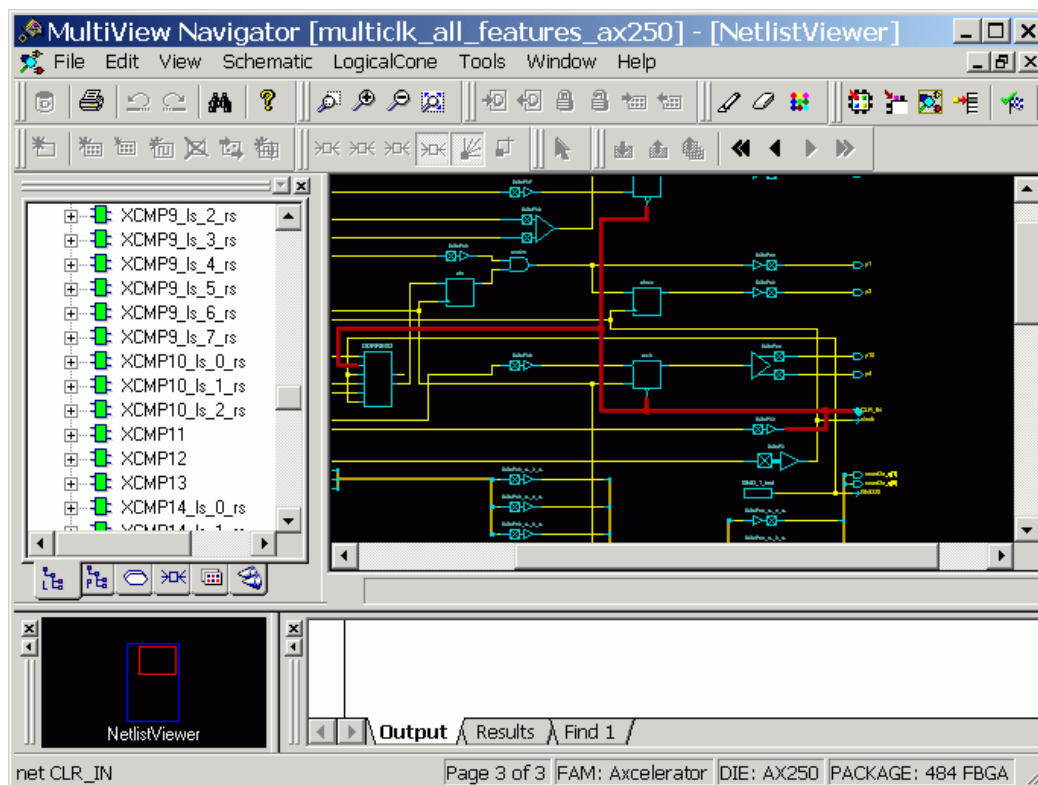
MultiView Navigator [multiclk_all_features_ax250] - [NetlistViewer]

File Edit View Schematic LogicalCone Tools Window Help

XCMP9_ls_2_rs
XCMP9_ls_3_rs
XCMP9_ls_4_rs
XCMP9_ls_5_rs
XCMP9_ls_6_rs
XCMP9_ls_7_rs
XCMP10_ls_0_rs
XCMP10_ls_1_rs
XCMP10_ls_2_rs
XCMP11
XCMP12
XCMP13
XCMP14_ls_0_rs

NetlistViewer

Output Results Find 1

net CLR_IN | Page 3 of 3 | FAM: Axcelerator | DIE: AX250 | PACKAGE: 484 FBGA